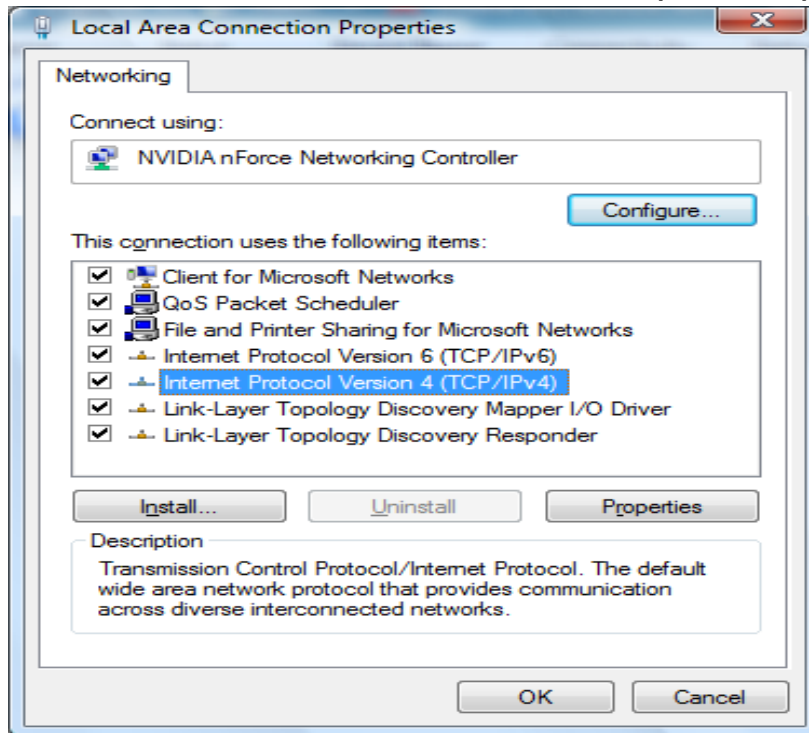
Local Area Connection Properties

Networking

Connect using:

NVIDIA nForce Networking Controller

Configure...

This connection uses the following items:

Client for Microsoft Networks
QoS Packet Scheduler
File and Printer Sharing for Microsoft Networks
Internet Protocol Version 6 (TCP/IPv6)
Internet Protocol Version 4 (TCP/IPv4)
Link-Layer Topology Discovery Mapper I/O Driver
Link-Layer Topology Discovery Responder

Install... | Uninstall | Properties

Description

Transmission Control Protocol/Internet Protocol. The default wide area network protocol that provides communication across diverse interconnected networks.

OK | Cancel